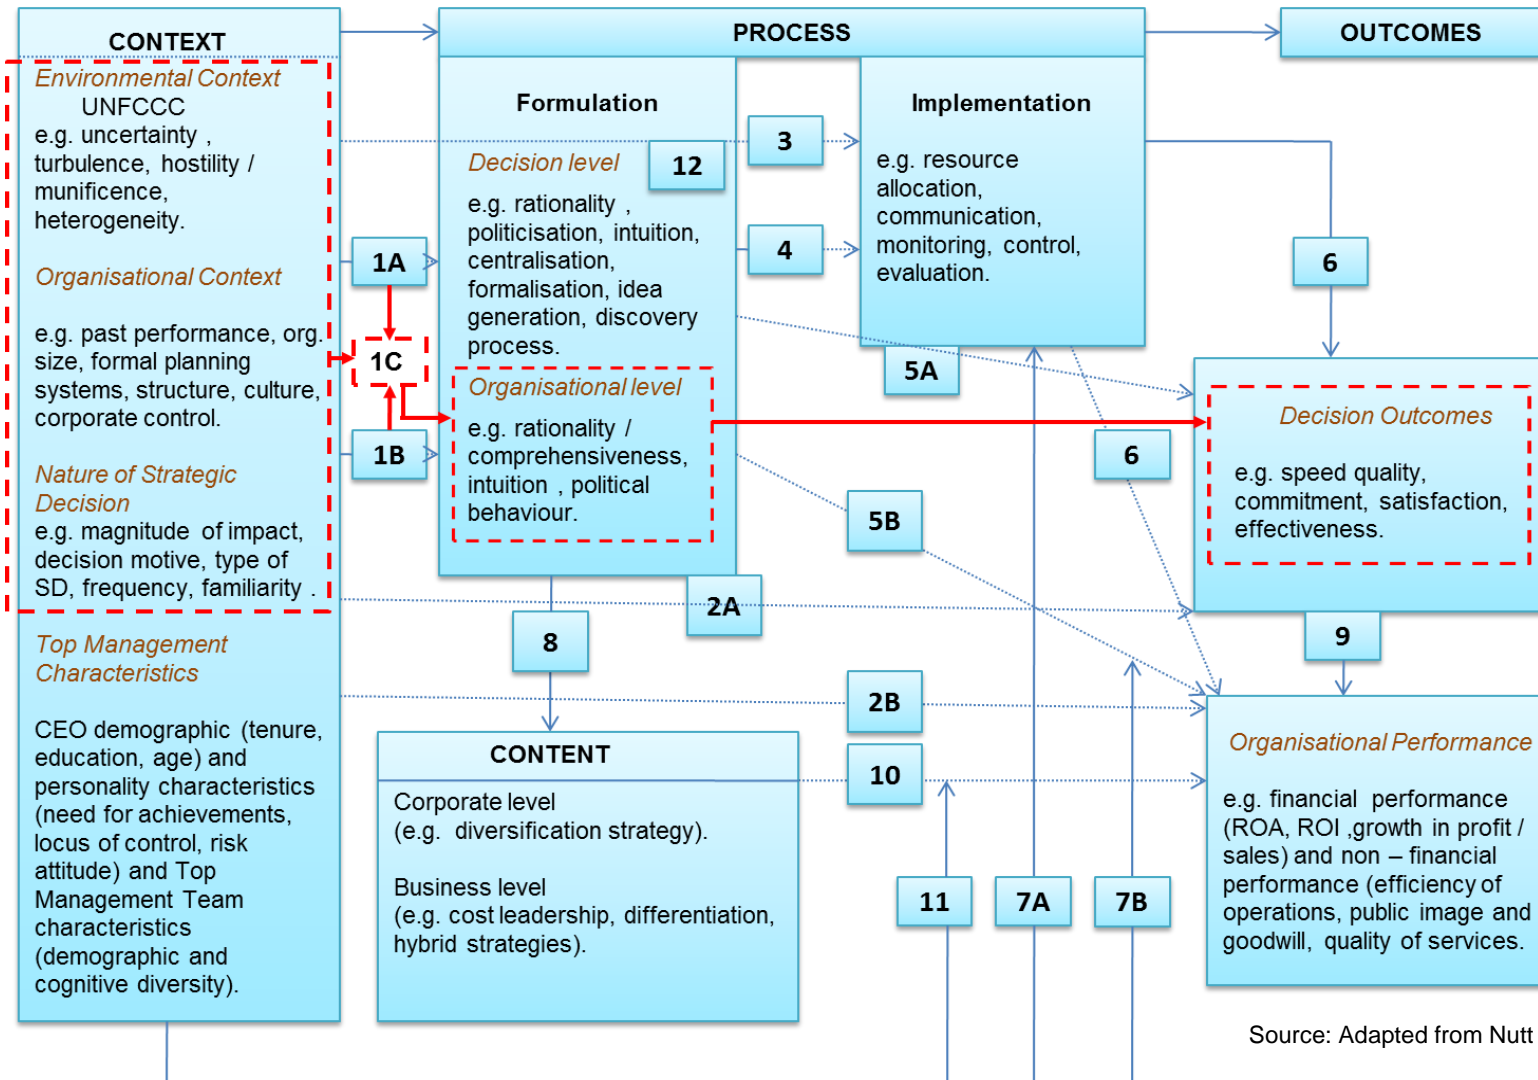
CONTEXT

Environmental Context
UNFCCC
e.g. uncertainty , turbulence, hostility / munificence, heterogeneity.

Organisational Context

e.g. past performance, org. size, formal planning systems, structure, culture, corporate control.

Nature of Strategic Decision
e.g. magnitude of impact, decision motive, type of SD, frequency, familiarity .

Top Management Characteristics

CEO demographic (tenure, education, age) and personality characteristics (need for achievements, locus of control, risk attitude) and Top Management Team characteristics (demographic and cognitive diversity).

PROCESS

Formulation

Decision level

12

e.g. rationality , politicisation, intuition, centralisation, formalisation, idea generation, discovery process.

Organisational level

e.g. rationality / comprehensiveness, intuition , political behaviour.

Implementation

e.g. resource allocation, communication, monitoring, control, evaluation.

3

4

1A

1C

1B

5A

6

5B

2A

8

2B

10

11

7A

7B

CONTENT

Corporate level
(e.g. diversification strategy).

Business level
(e.g. cost leadership, differentiation, hybrid strategies).

OUTCOMES

6

Decision Outcomes

e.g. speed quality, commitment, satisfaction, effectiveness.

9

Organisational Performance

e.g. financial performance (ROA, ROI ,growth in profit / sales) and non – financial performance (efficiency of operations, public image and goodwill, quality of services.

Source: Adapted from Nutt